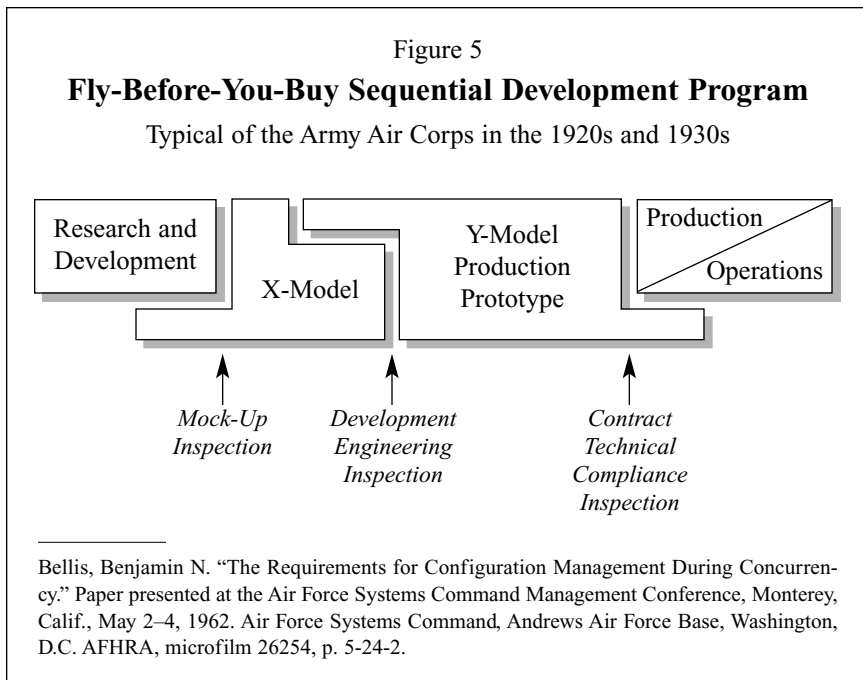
Figure 5

**Fly-Before-You-Buy Sequential Development Program**

Typical of the Army Air Corps in the 1920s and 1930s

Research and Development

X-Model

Y-Model Production Prototype

Production

Operations

*Mock-Up Inspection*

*Development Engineering Inspection*

*Contract Technical Compliance Inspection*

Bellis, Benjamin N. “The Requirements for Configuration Management During Concurrency.” Paper presented at the Air Force Systems Command Management Conference, Monterey, Calif., May 2–4, 1962. Air Force Systems Command, Andrews Air Force Base, Washington, D.C. AFHRA, microfilm 26254, p. 5-24-2.